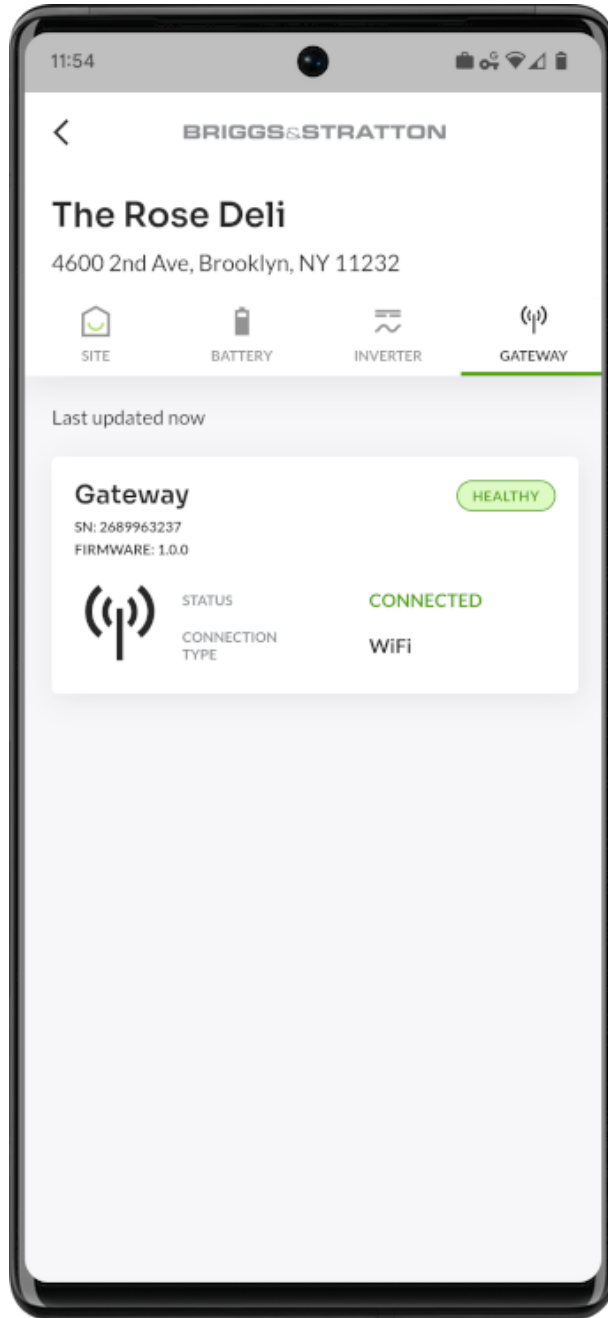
11:54

BRIGGS&STRATTON

The Rose Deli

4600 2nd Ave, Brooklyn, NY 11232

SITE BATTERY INVERTER GATEWAY

Last updated now

Gateway

HEALTHY

SN: 2689963237
FIRMWARE: 1.0.0

STATUS CONNECTED

CONNECTION TYPE WiFi